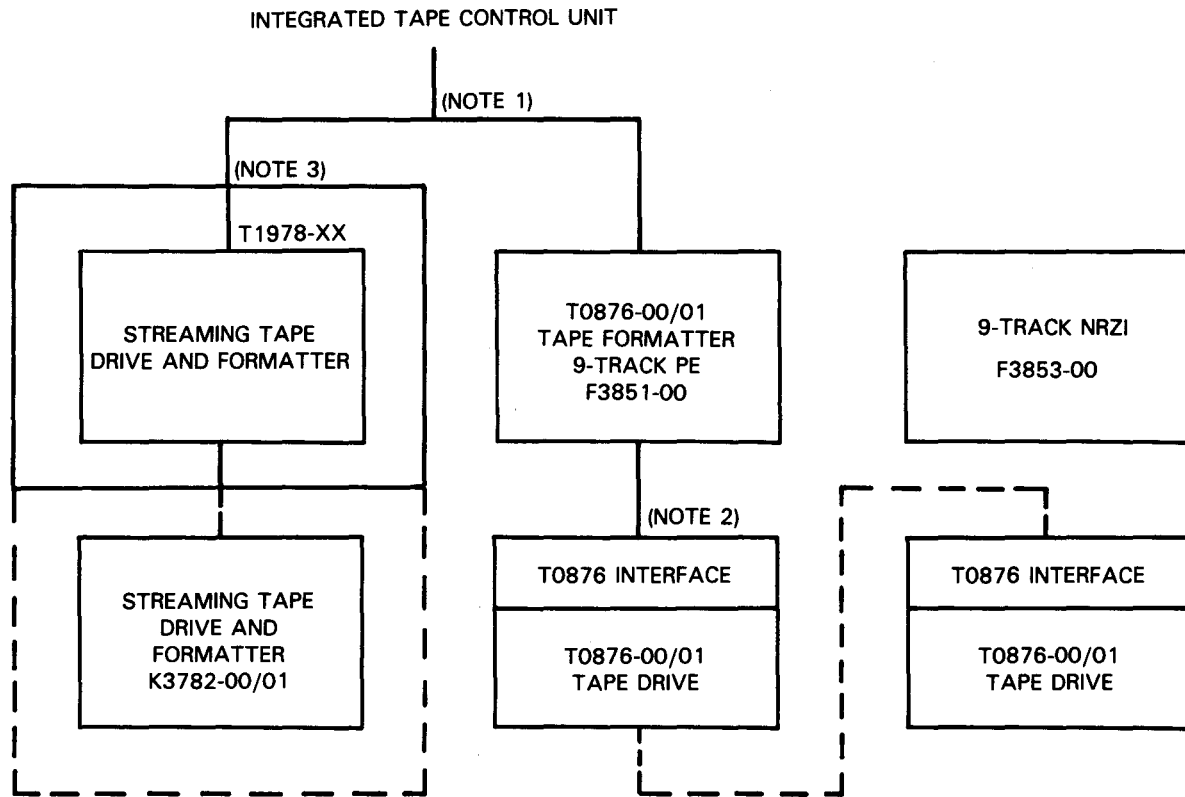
INTEGRATED TAPE CONTROL UNIT

(NOTE 1)

(NOTE 3)

T1978-XX

STREAMING TAPE DRIVE AND FORMATTER

T0876-00/01 TAPE FORMATTER 9-TRACK PE F3851-00

9-TRACK NRZI F3853-00

(NOTE 2)

STREAMING TAPE DRIVE AND FORMATTER K3782-00/01

T0876 INTERFACE

T0876-00/01 TAPE DRIVE

T0876 INTERFACE

T0876-00/01 TAPE DRIVE